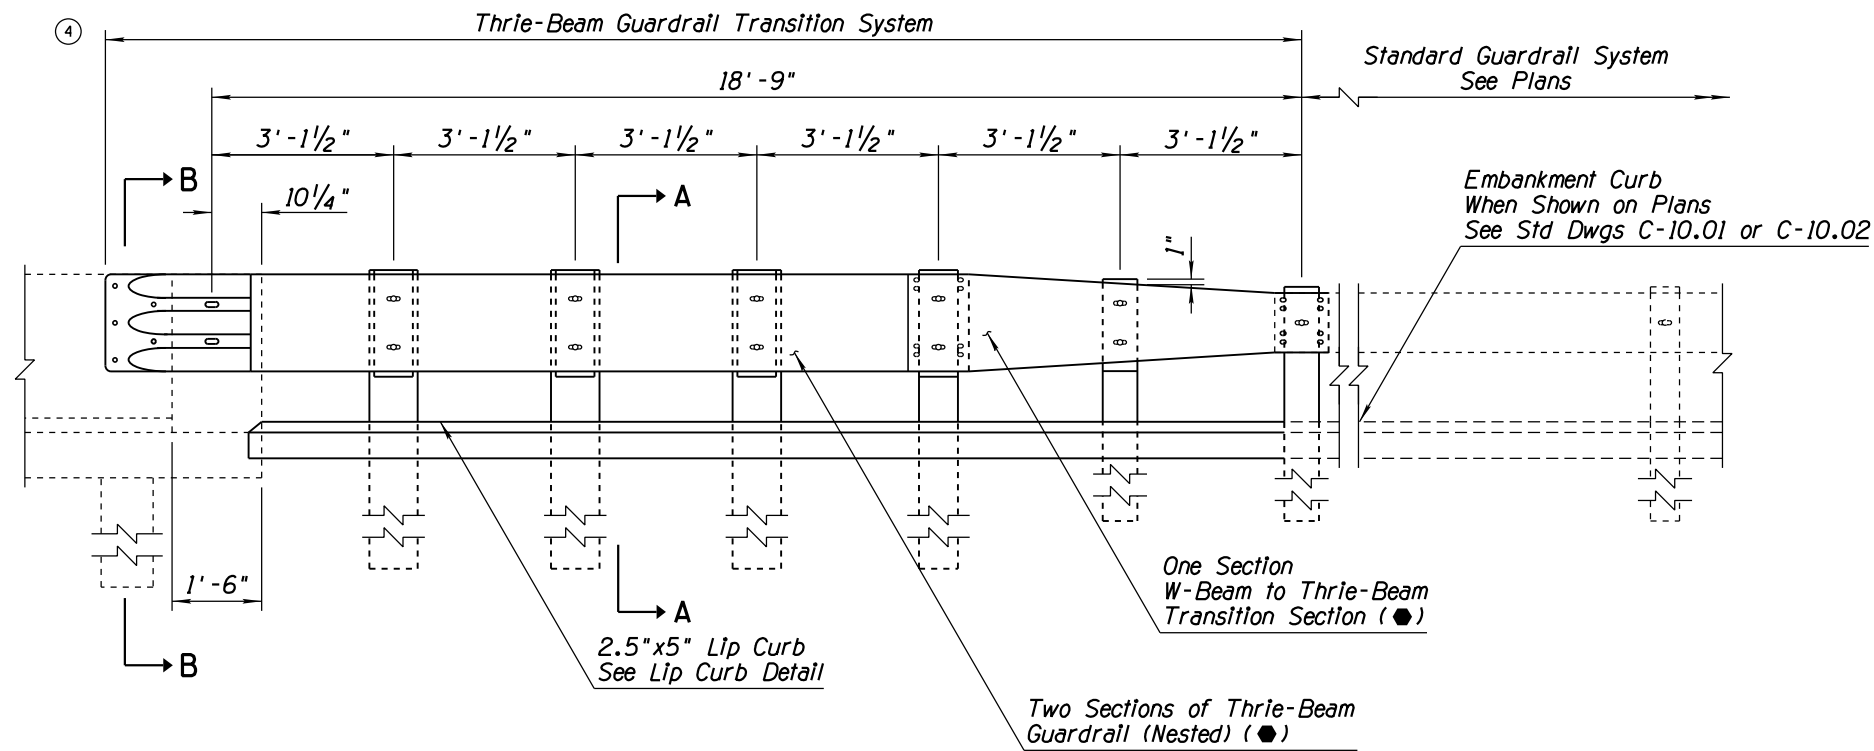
4

Thrie-Beam Guardrail Transition System

Standard Guardrail System
See Plans

18'-9"

3'-1½"    3'-1½"    3'-1½"    3'-1½"    3'-1½"    3'-1½"

B

10¼"

A

Embankment Curb
When Shown on Plans
See Std Dwgs C-10.01 or C-10.02

1"

1'-6"

A

B

2.5"x5" Lip Curb
See Lip Curb Detail

One Section
W-Beam to Thrie-Beam
Transition Section (⬢)

Two Sections of Thrie-Beam
Guardrail (Nested) (⬢)